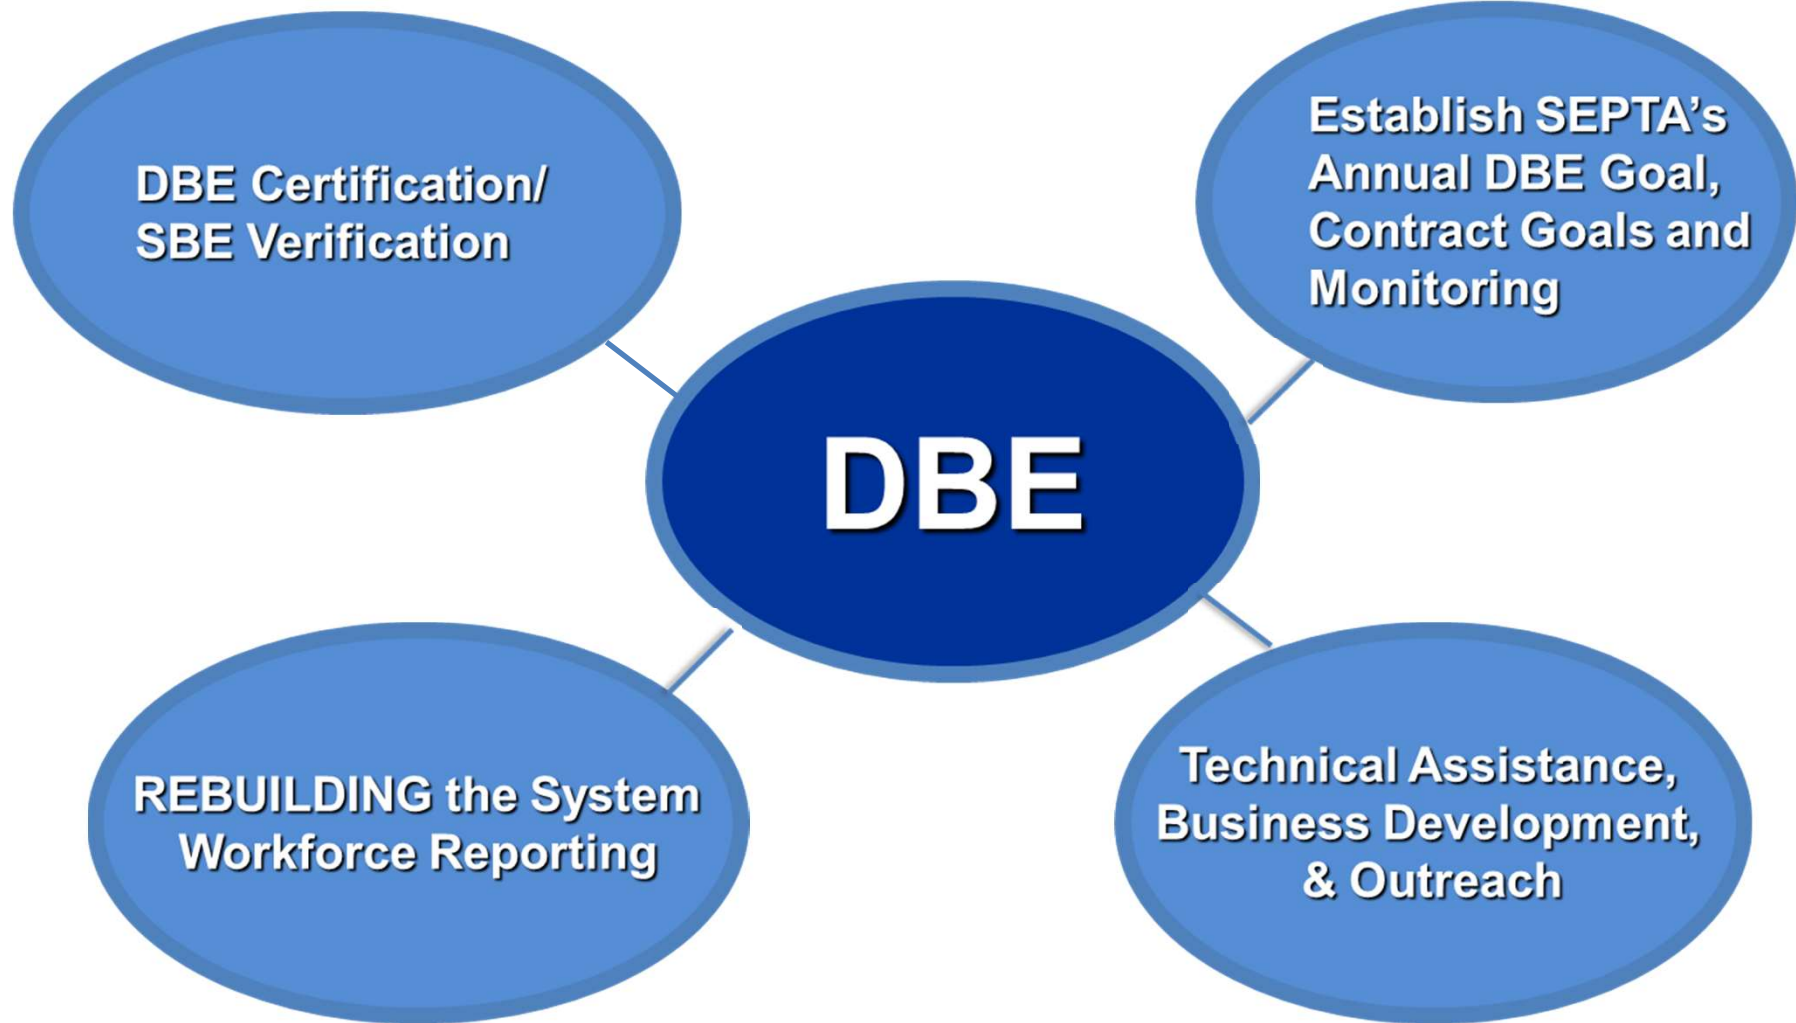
DBE Certification/ SBE Verification

Establish SEPTA's Annual DBE Goal, Contract Goals and Monitoring

DBE

REBUILDING the System Workforce Reporting

Technical Assistance, Business Development, & Outreach